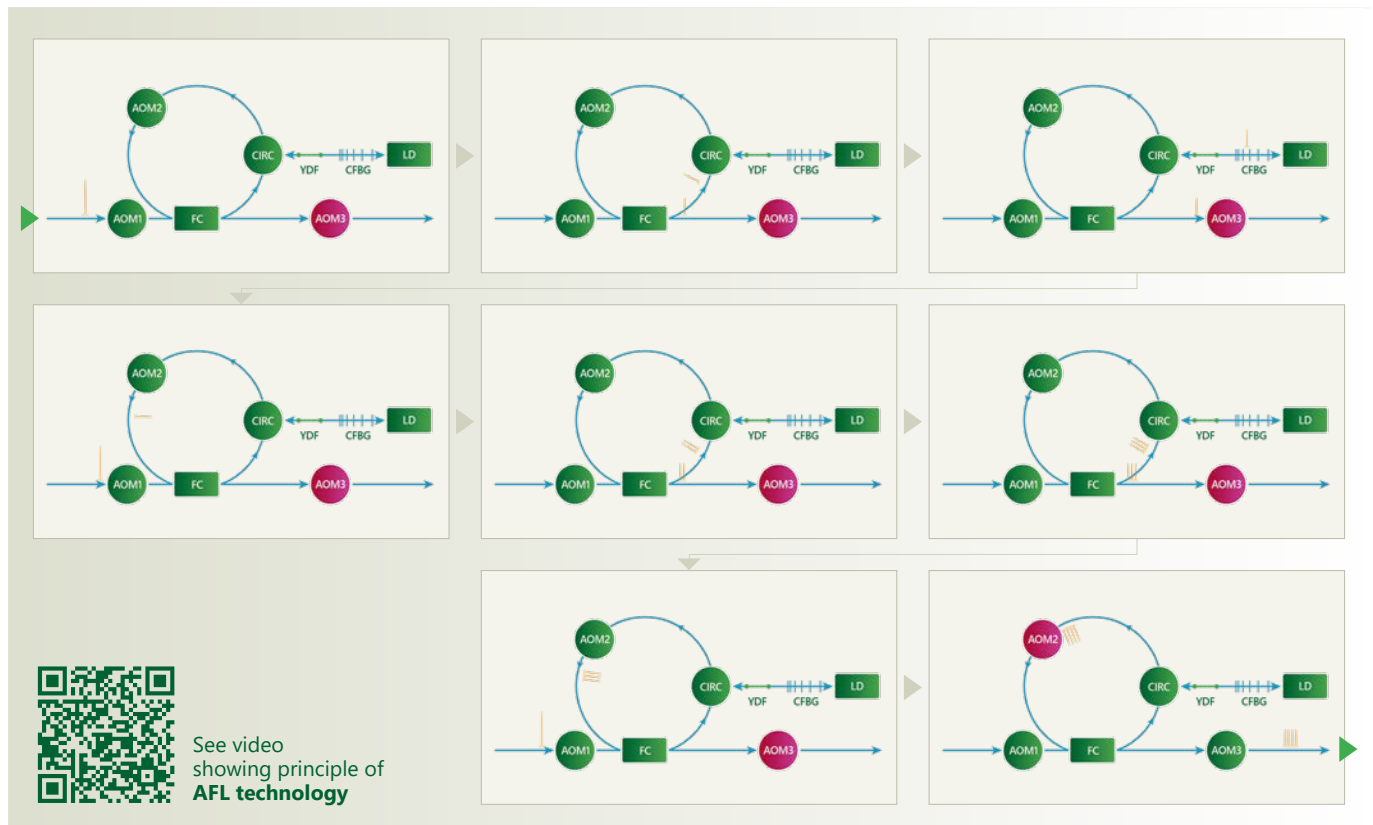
AOM2
CIRC
YDF
CFBG
LD
AOM1
FC
AOM3

AOM2
CIRC
YDF
CFBG
LD
AOM1
FC
AOM3

AOM2
CIRC
YDF
CFBG
LD
AOM1
FC
AOM3

AOM2
CIRC
YDF
CFBG
LD
AOM1
FC
AOM3

AOM2
CIRC
YDF
CFBG
LD
AOM1
FC
AOM3

AOM2
CIRC
YDF
CFBG
LD
AOM1
FC
AOM3

AOM2
CIRC
YDF
CFBG
LD
AOM1
FC
AOM3

AOM2
CIRC
YDF
CFBG
LD
AOM1
FC
AOM3

See video showing principle of **AFL technology**